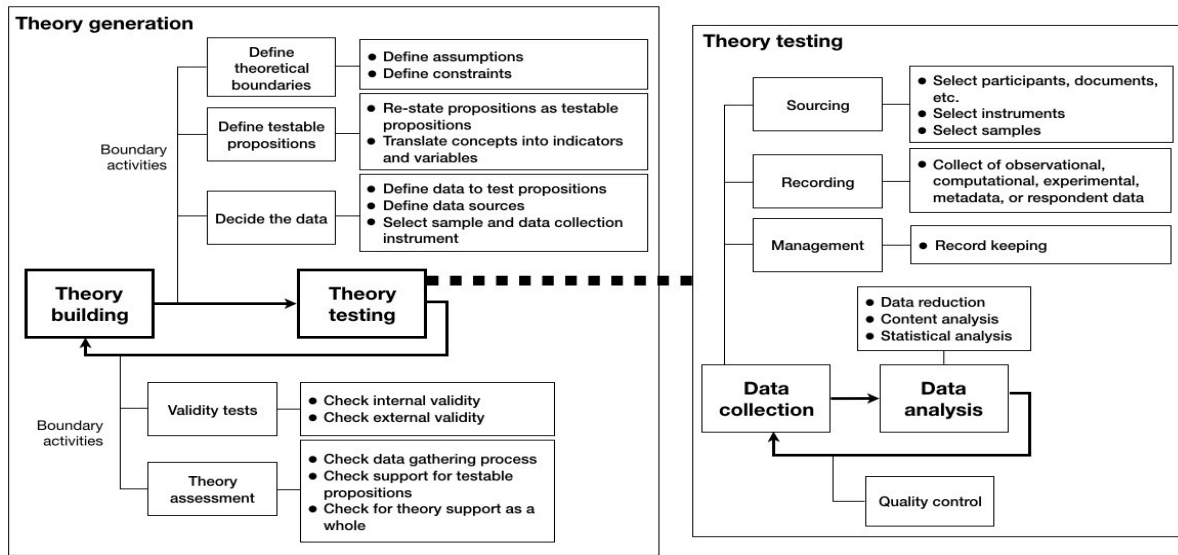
Theory generation

Define theoretical boundaries

- Define assumptions
- Define constraints

Define testable propositions

- Re-state propositions as testable propositions
- Translate concepts into indicators and variables

Boundary activities

Decide the data

- Define data to test propositions
- Define data sources
- Select sample and data collection instrument

Theory building

Theory testing

Boundary activities

Validity tests

- Check internal validity
- Check external validity

Theory assessment

- Check data gathering process
- Check support for testable propositions
- Check for theory support as a whole

Theory testing

Sourcing

- Select participants, documents, etc.
- Select instruments
- Select samples

Recording

- Collect of observational, computational, experimental, metadata, or respondent data

Management

- Record keeping

- Data reduction
- Content analysis
- Statistical analysis

Data collection

Data analysis

Quality control